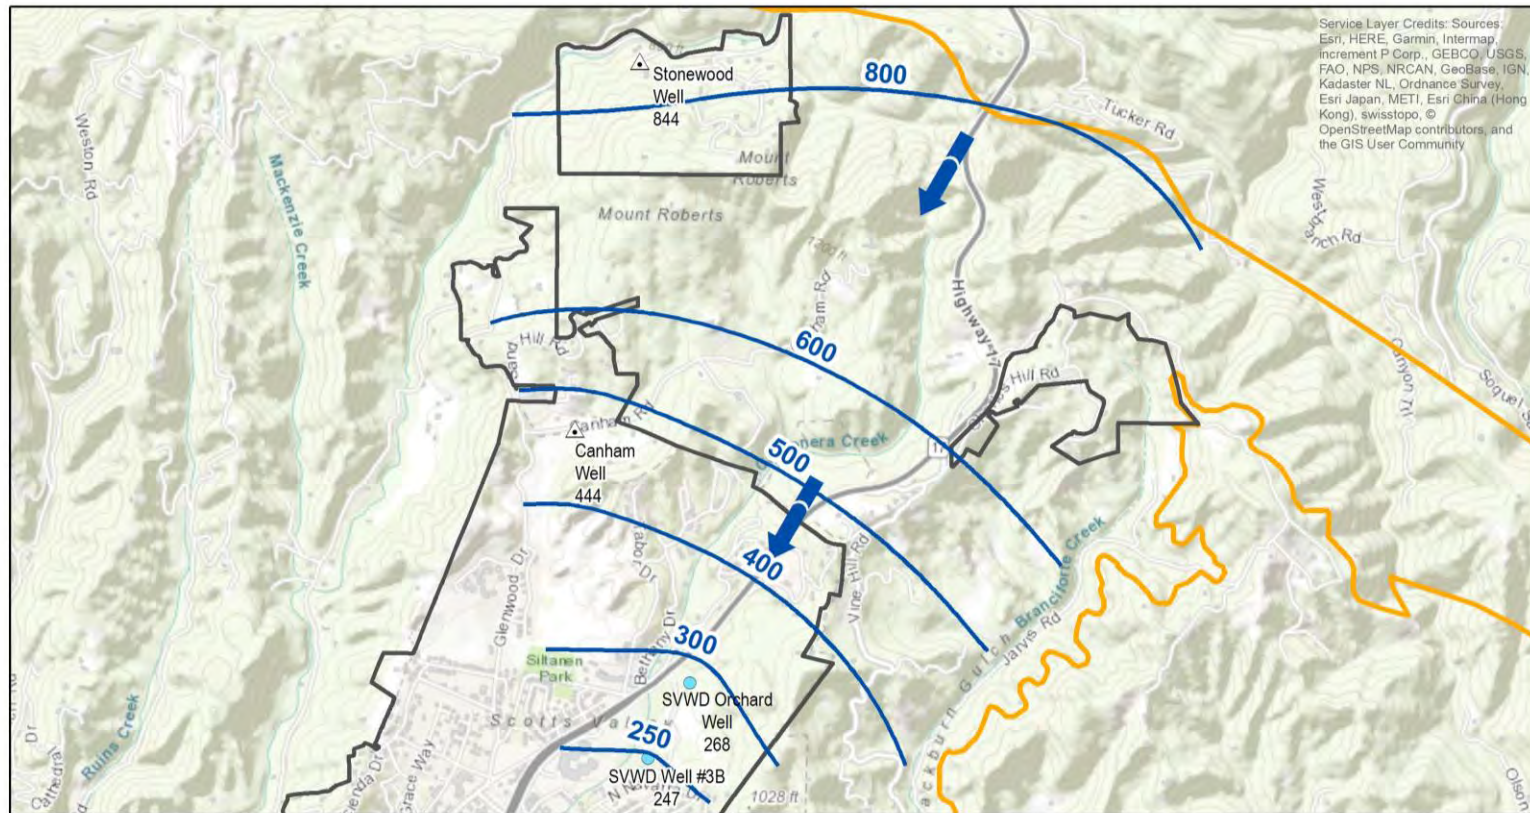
Service Layer Credits: Sources: Esri, HERE, Garmin, Intermap, increment P Corp., GEBCO, USGS, FAO, NPS, NRCAN, GeoBase, IGN, Kadaster NL, Ordnance Survey, Esri Japan, METI, Esri China (Hong Kong), swisstopo, © OpenStreetMap contributors, and the GIS User Community

Stonewood Well 844

800

Tucker Rd

Weston Rd

Mackenzie Creek

Mount Roberts

Mount Roberts

1200 ft

West Branch Rd

Highway 17

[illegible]ham Rd

600

Hill Rd

Hill Rd

Canyon Trl

Soquel

Canham Rd

Canham Well 444

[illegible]nera Creek

500

17

Creek

Glenwood Dr

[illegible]abor Dr

400

Vine Hill Rd

Branciforte

Jarvis Rd

300

Bethany Dr

Siltanen Park

SVWD Orchard Well 268

Scotts Val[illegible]

250

SVWD Well #3B 247

Ruins Creek

Cathedral Dr

Grace Way

N Navarra Dr

1028 ft

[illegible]ackburn Gulch

Olson